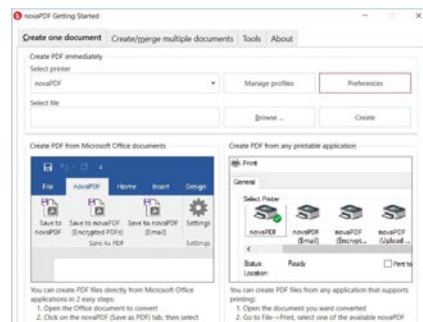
novaPDF Getting Started

Create one document | Create/merge multiple documents | Tools | About

Create PDF immediately
Select printer
novaPDF
Manage profiles
Preferences
Select file
Browse ...
Create

Create PDF from Microsoft Office documents
File | novaPDF | Home | Insert | Design
Save to novaPDF
Save to novaPDF (Encrypted PDFs)
Save to novaPDF (Email)
Settings
Save As PDF
Settings

You can create PDF files directly from Microsoft Office applications in 2 easy steps:
1. Open the Office document to convert
2. Click on the novaPDF (Save as PDF) tab, then select

Create PDF from any printable application
Print
General
Select Printer
novaPDF
novaPDF (Email)
novaPDF (Encrypt...
novaPDF (Upload...
Status: Ready
Location:
Print to

You can create PDF files from any application that supports printing:
1. Open the document you want converted
2. Go to File→Print, select one of the available novaPDF